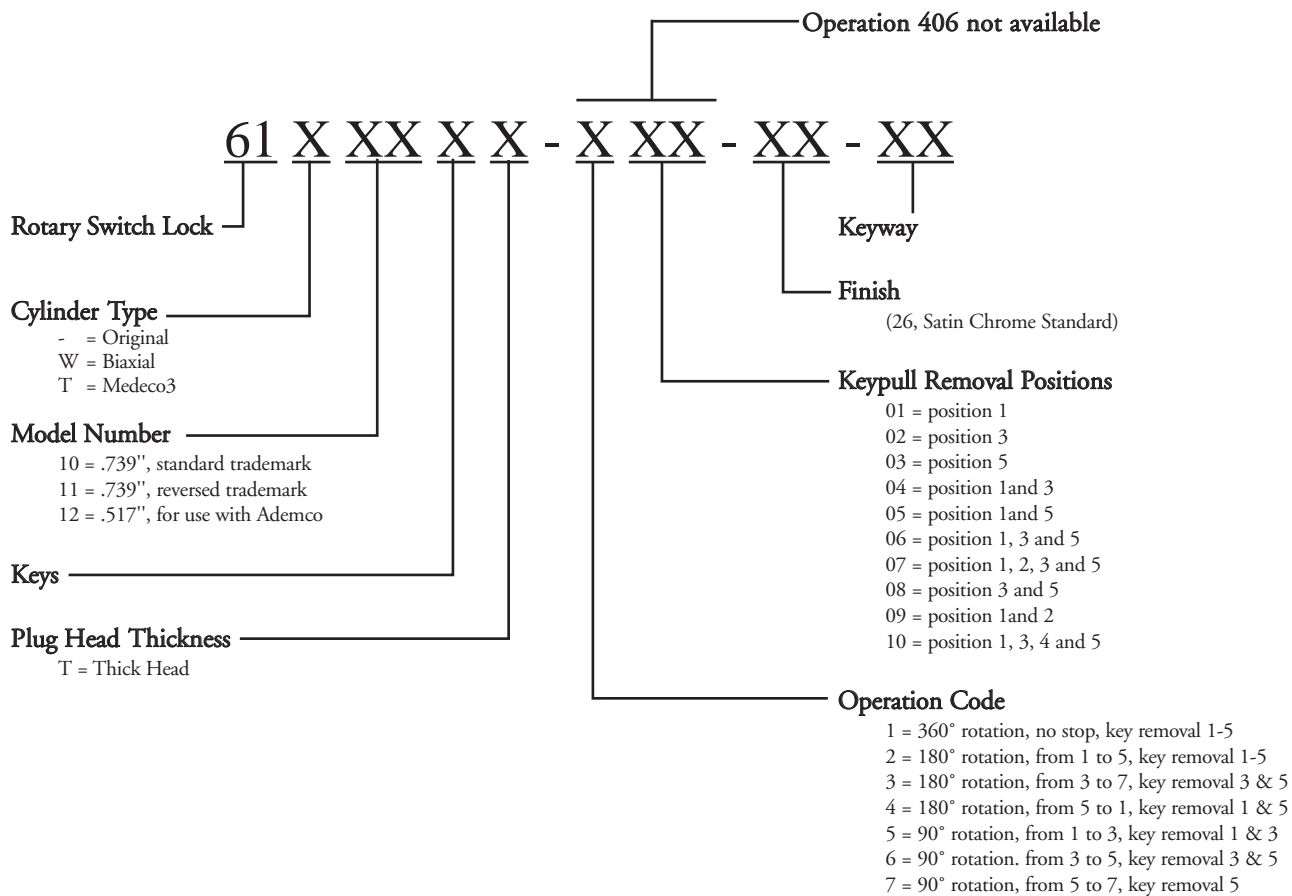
Operation 406 not available

61 X XX X X - X XX - XX - XX

Rotary Switch Lock

Keyway

Finish
(26, Satin Chrome Standard)

Cylinder Type
- = Original
W = Biaxial
T = Medeco3

Keypull Removal Positions
01 = position 1
02 = position 3
03 = position 5
04 = position 1and 3
05 = position 1and 5
06 = position 1, 3 and 5
07 = position 1, 2, 3 and 5
08 = position 3 and 5
09 = position 1and 2
10 = position 1, 3, 4 and 5

Model Number
10 = .739'', standard trademark
11 = .739'', reversed trademark
12 = .517'', for use with Ademco

Keys

Plug Head Thickness
T = Thick Head

Operation Code
1 = 360˚ rotation, no stop, key removal 1-5
2 = 180˚ rotation, from 1 to 5, key removal 1-5
3 = 180˚ rotation, from 3 to 7, key removal 3 & 5
4 = 180˚ rotation, from 5 to 1, key removal 1 & 5
5 = 90˚ rotation, from 1 to 3, key removal 1 & 3
6 = 90˚ rotation. from 3 to 5, key removal 3 & 5
7 = 90˚ rotation, from 5 to 7, key removal 5